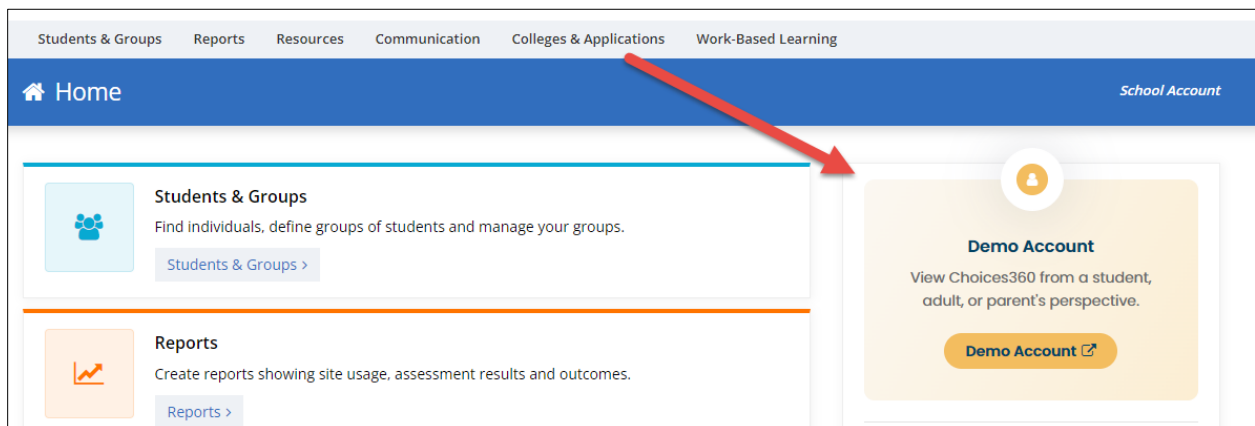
Students & Groups Reports Resources Communication Colleges & Applications Work-Based Learning

Home

School Account

Students & Groups

Find individuals, define groups of students and manage your groups.

Students & Groups >

Reports

Create reports showing site usage, assessment results and outcomes.

Reports >

Demo Account

View Choices360 from a student, adult, or parent's perspective.

Demo Account